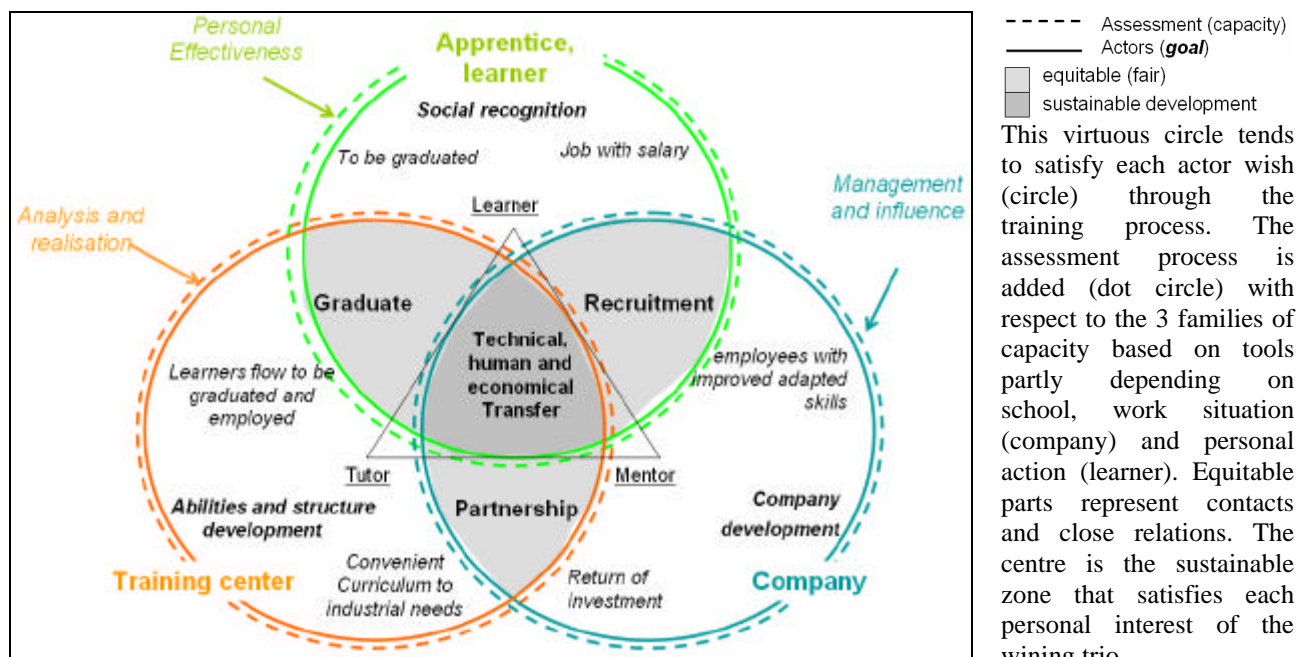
Personal Effectiveness

Apprentice, learner

Social recognition

To be graduated

Job with salary

Management and influence

Analysis and realisation

Learner

Graduate

Recruitment

Technical, human and economical Transfer

Learners flow to be graduated and employed

employees with improved adapted skills

Tutor

Mentor

Abilities and structure development

Partnership

Company development

Convenient Curriculum to industrial needs

Return of investment

Training center

Company

Assessment (capacity)

Actors (**goal**)

equitable (fair)

sustainable development

This virtuous circle tends to satisfy each actor wish (circle) through the training process. The assessment process is added (dot circle) with respect to the 3 families of capacity based on tools partly depending on school, work situation (company) and personal action (learner). Equitable parts represent contacts and close relations. The centre is the sustainable zone that satisfies each personal interest of the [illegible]